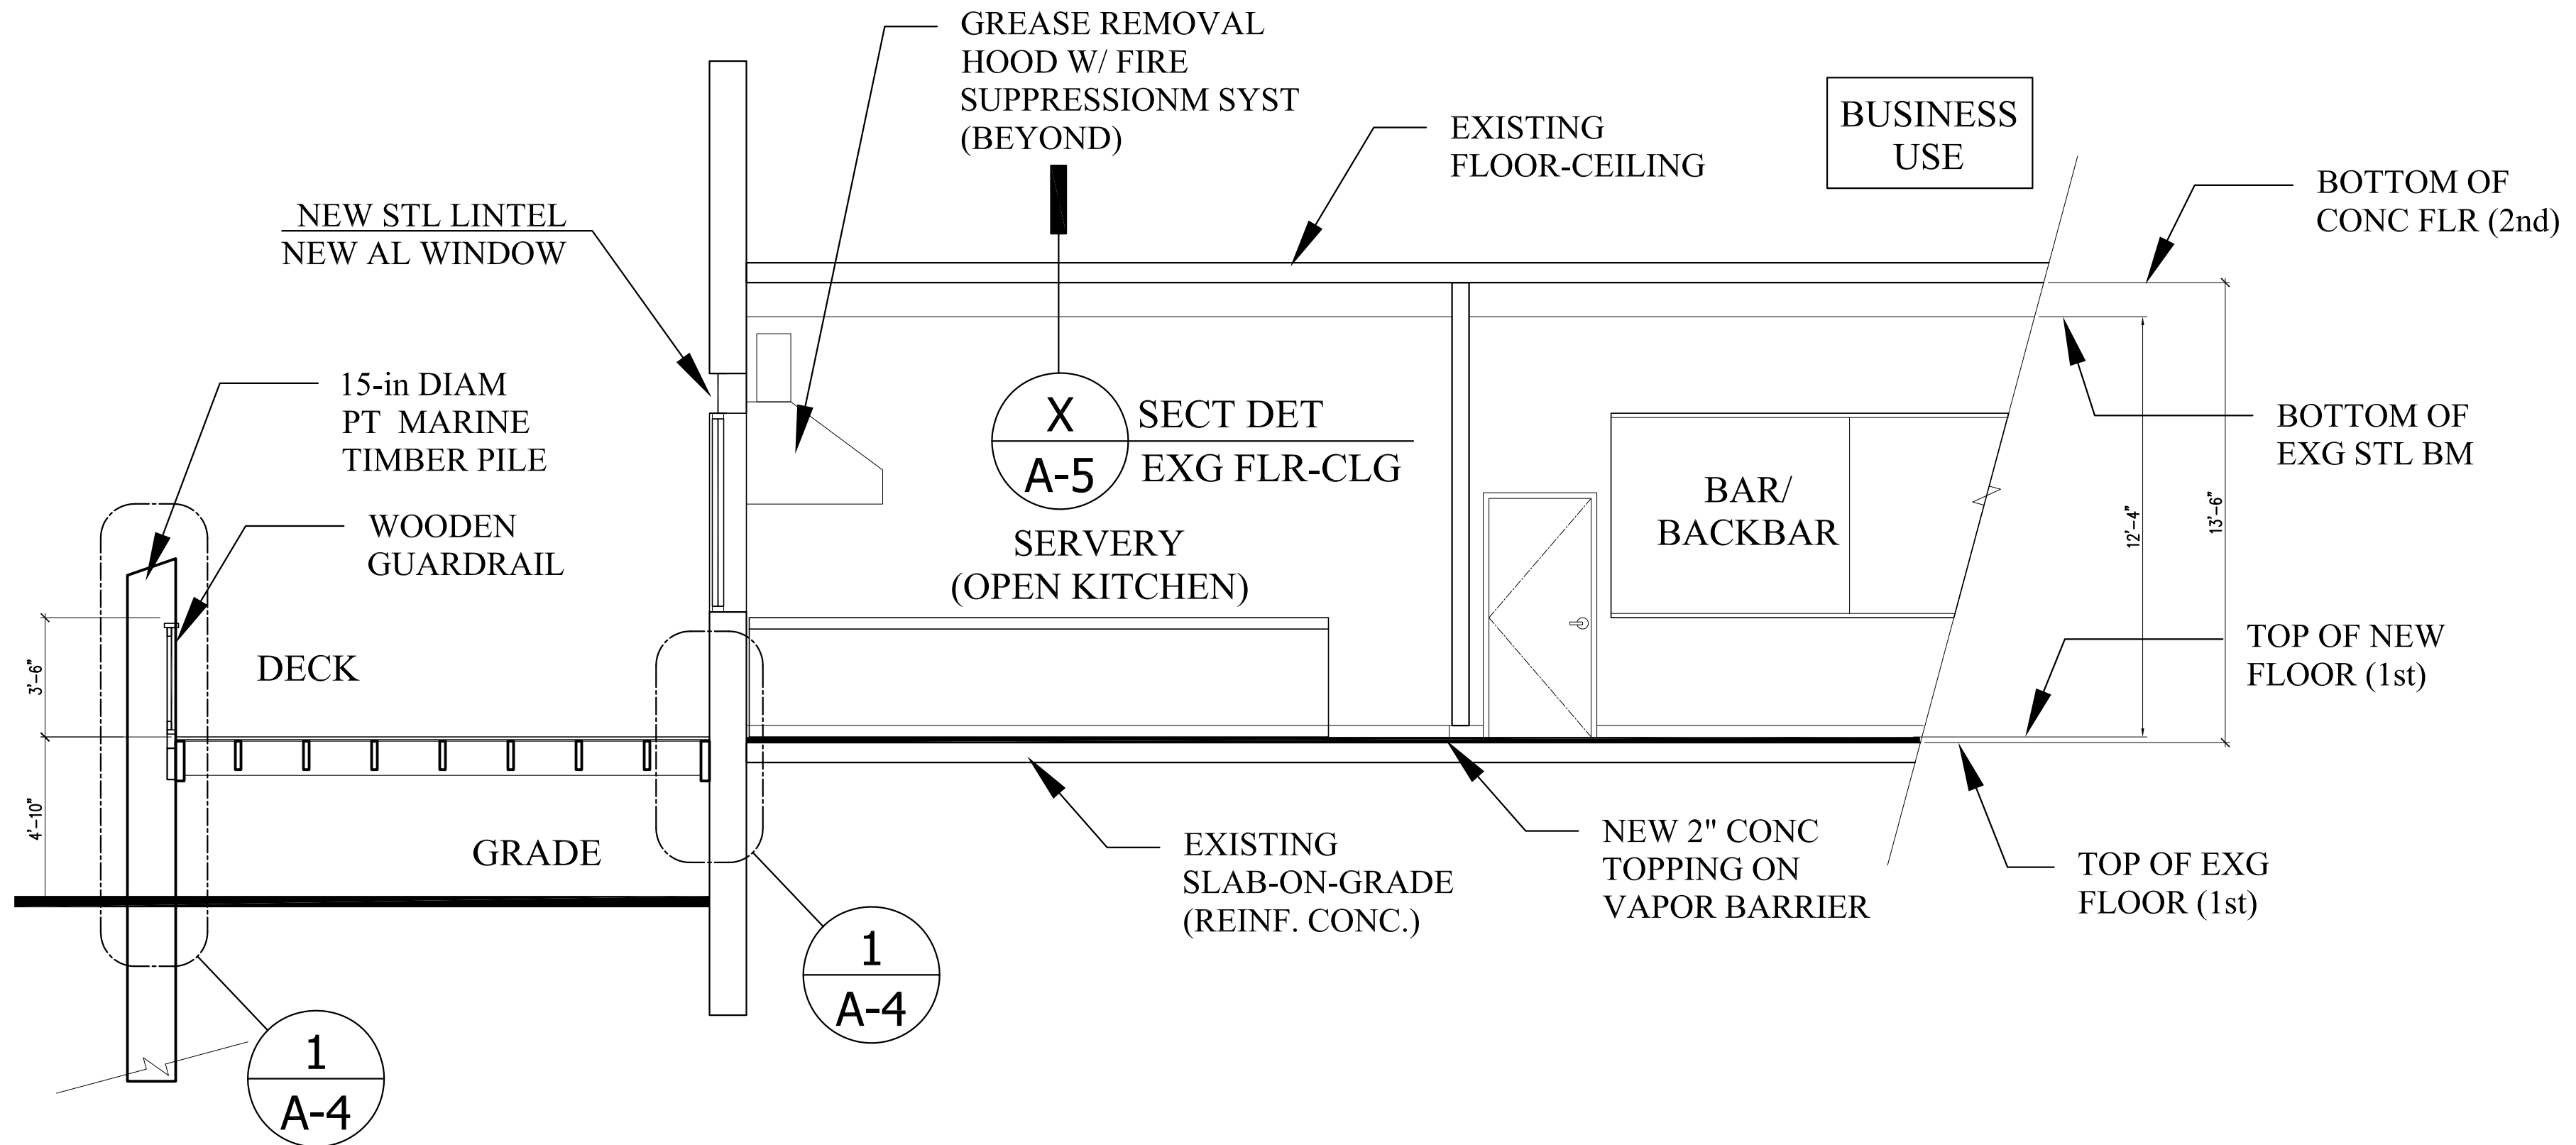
GREASE REMOVAL HOOD W/ FIRE SUPPRESSIONM SYST (BEYOND)

EXISTING FLOOR-CEILING

BUSINESS USE

BOTTOM OF CONC FLR (2nd)

NEW STL LINTEL
NEW AL WINDOW

15-in DIAM PT MARINE TIMBER PILE

X
A-5

SECT DET
EXG FLR-CLG

BOTTOM OF EXG STL BM

WOODEN GUARDRAIL

SERVERY (OPEN KITCHEN)

BAR/ BACKBAR

12'-4"

13'-6"

3'-6"

DECK

TOP OF NEW FLOOR (1st)

4'-10"

GRADE

EXISTING SLAB-ON-GRADE (REINF. CONC.)

NEW 2" CONC TOPPING ON VAPOR BARRIER

TOP OF EXG FLOOR (1st)

1
A-4

1
A-4